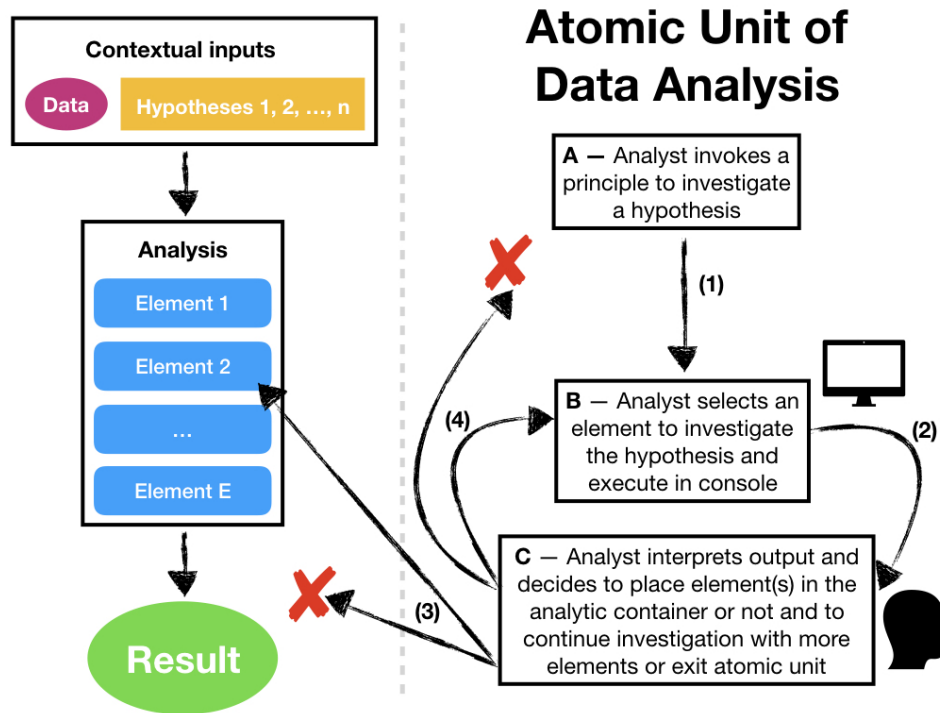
Contextual inputs

Data

Hypotheses 1, 2, …, n

Analysis

Element 1

Element 2

…

Element E

Result

Atomic Unit of Data Analysis

A — Analyst invokes a principle to investigate a hypothesis

(1)

B — Analyst selects an element to investigate the hypothesis and execute in console

(2)

(4)

C — Analyst interprets output and decides to place element(s) in the analytic container or not and to continue investigation with more elements or exit atomic unit

(3)